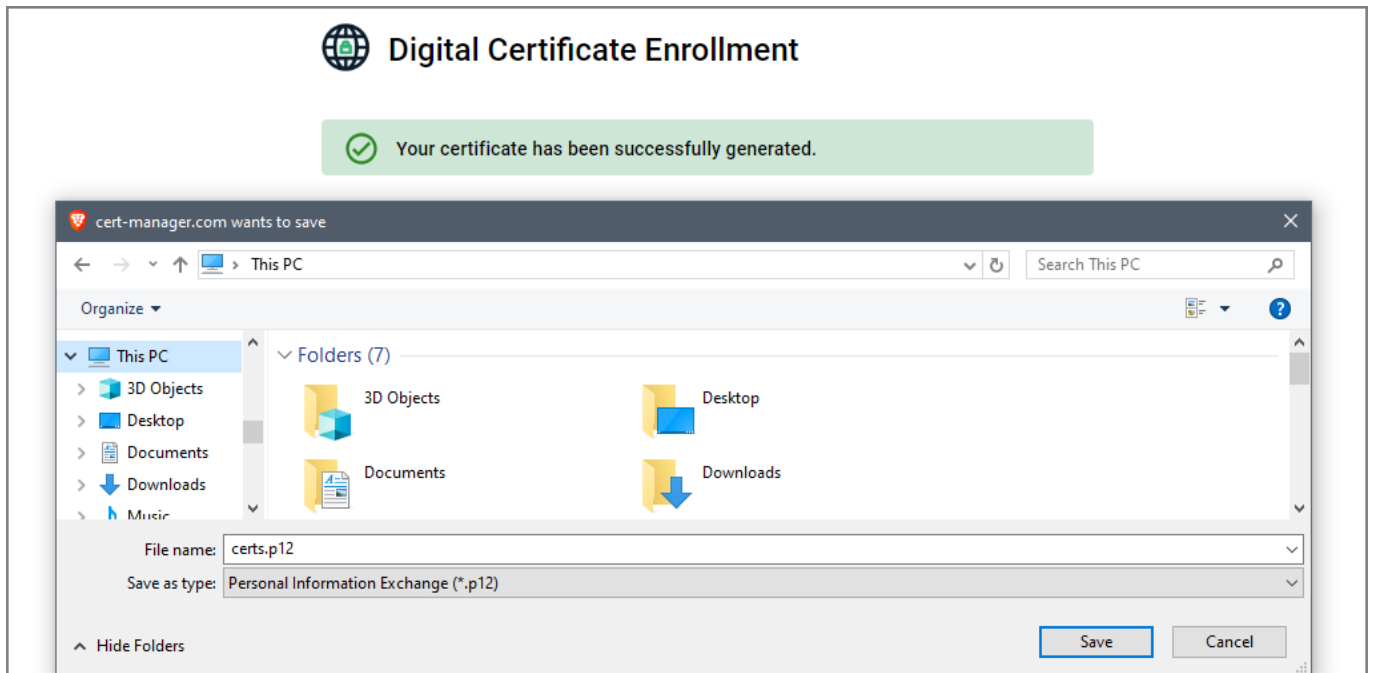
Digital Certificate Enrollment

Your certificate has been successfully generated.

cert-manager.com wants to save

This PC

Search This PC

Organize

This PC
3D Objects
Desktop
Documents
Downloads
Music

Folders (7)

3D Objects
Desktop
Documents
Downloads

File name: certs.p12
Save as type: Personal Information Exchange (*.p12)

Hide Folders

Save
Cancel